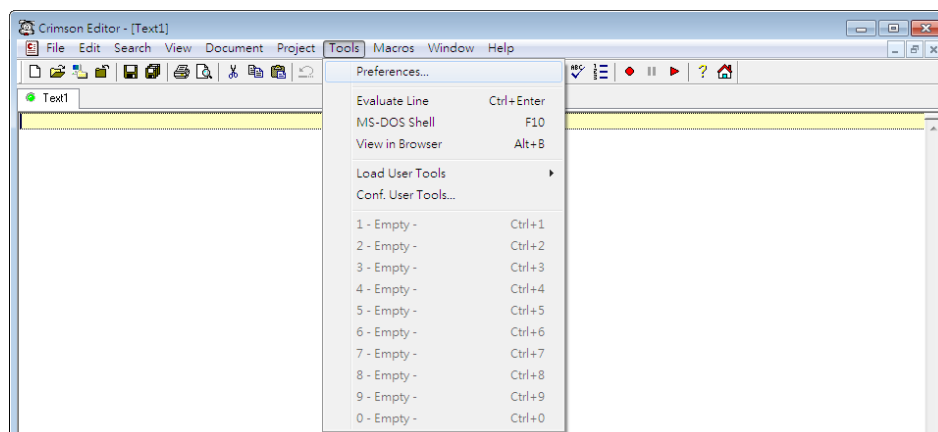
Crimson Editor - [Text1]

File Edit Search View Document Project Tools Macros Window Help

Text1

Preferences...

Evaluate Line Ctrl+Enter
MS-DOS Shell F10
View in Browser Alt+B

Load User Tools
Conf. User Tools...

1 - Empty - Ctrl+1
2 - Empty - Ctrl+2
3 - Empty - Ctrl+3
4 - Empty - Ctrl+4
5 - Empty - Ctrl+5
6 - Empty - Ctrl+6
7 - Empty - Ctrl+7
8 - Empty - Ctrl+8
9 - Empty - Ctrl+9
0 - Empty - Ctrl+0